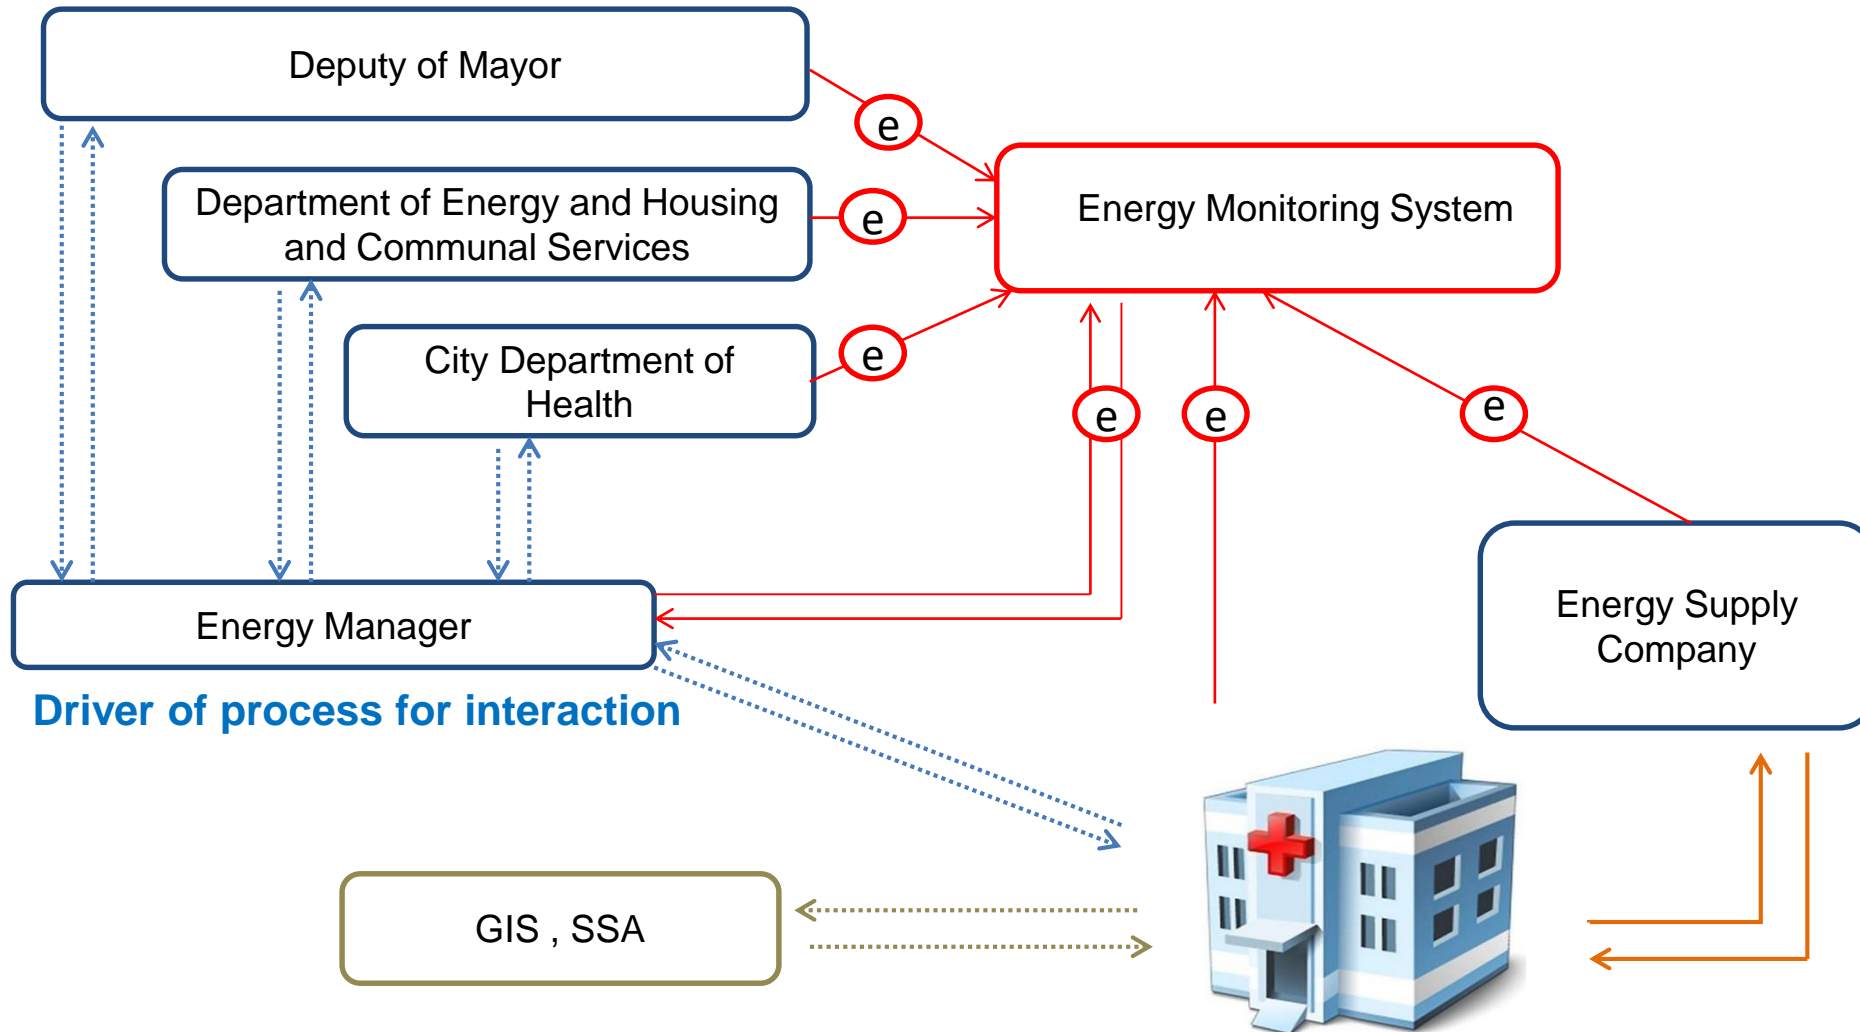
Deputy of Mayor

e

Department of Energy and Housing and Communal Services

e

Energy Monitoring System

City Department of Health

e

e

e

e

Energy Supply Company

Energy Manager

Driver of process for interaction

GIS , SSA